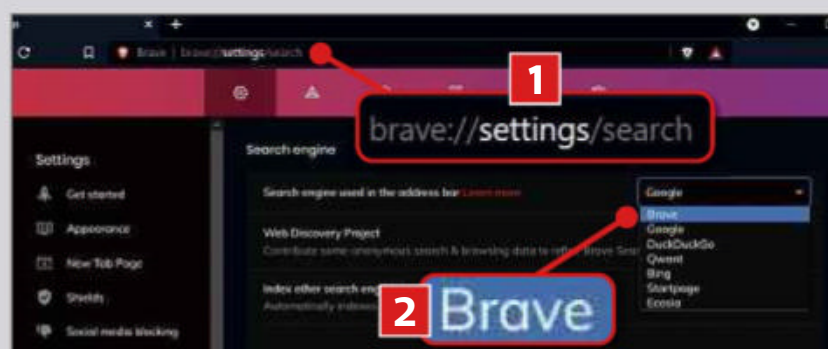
Brave | brave://settings/search

1

brave://settings/search

Settings

Get started

Appearance

New Tab Page

Shields

Social media blocking

Search engine

Search engine used in the address bar Learn more

Google

Brave
Google
DuckDuckGo
Qwant
Bing
Startpage
Ecosia

Web Discovery Project

Contribute some anonymous search & browsing data to refine Brave Sea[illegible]

Index other search eng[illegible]

Automatically index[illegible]

2

Brave